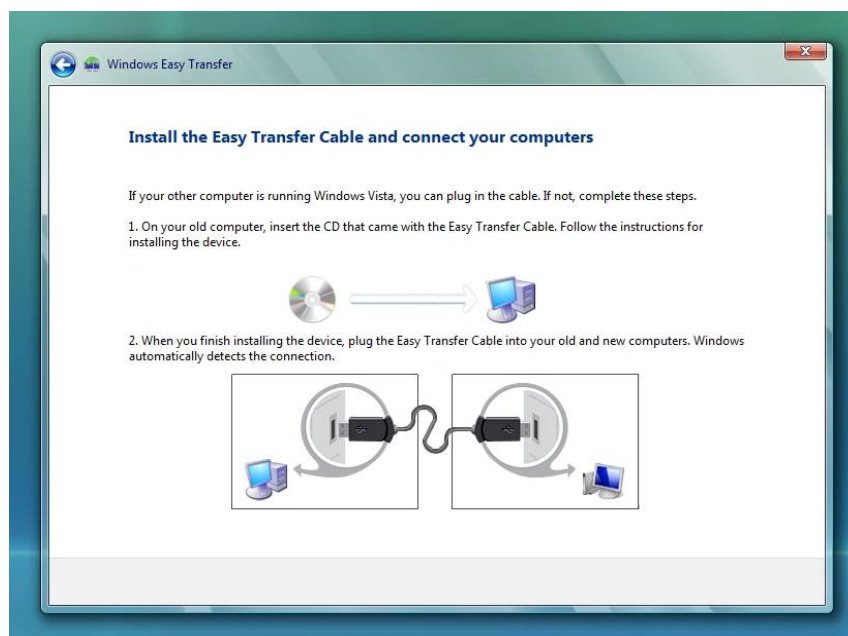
Windows Easy Transfer

Install the Easy Transfer Cable and connect your computers

If your other computer is running Windows Vista, you can plug in the cable. If not, complete these steps.

1. On your old computer, insert the CD that came with the Easy Transfer Cable. Follow the instructions for installing the device.

2. When you finish installing the device, plug the Easy Transfer Cable into your old and new computers. Windows automatically detects the connection.